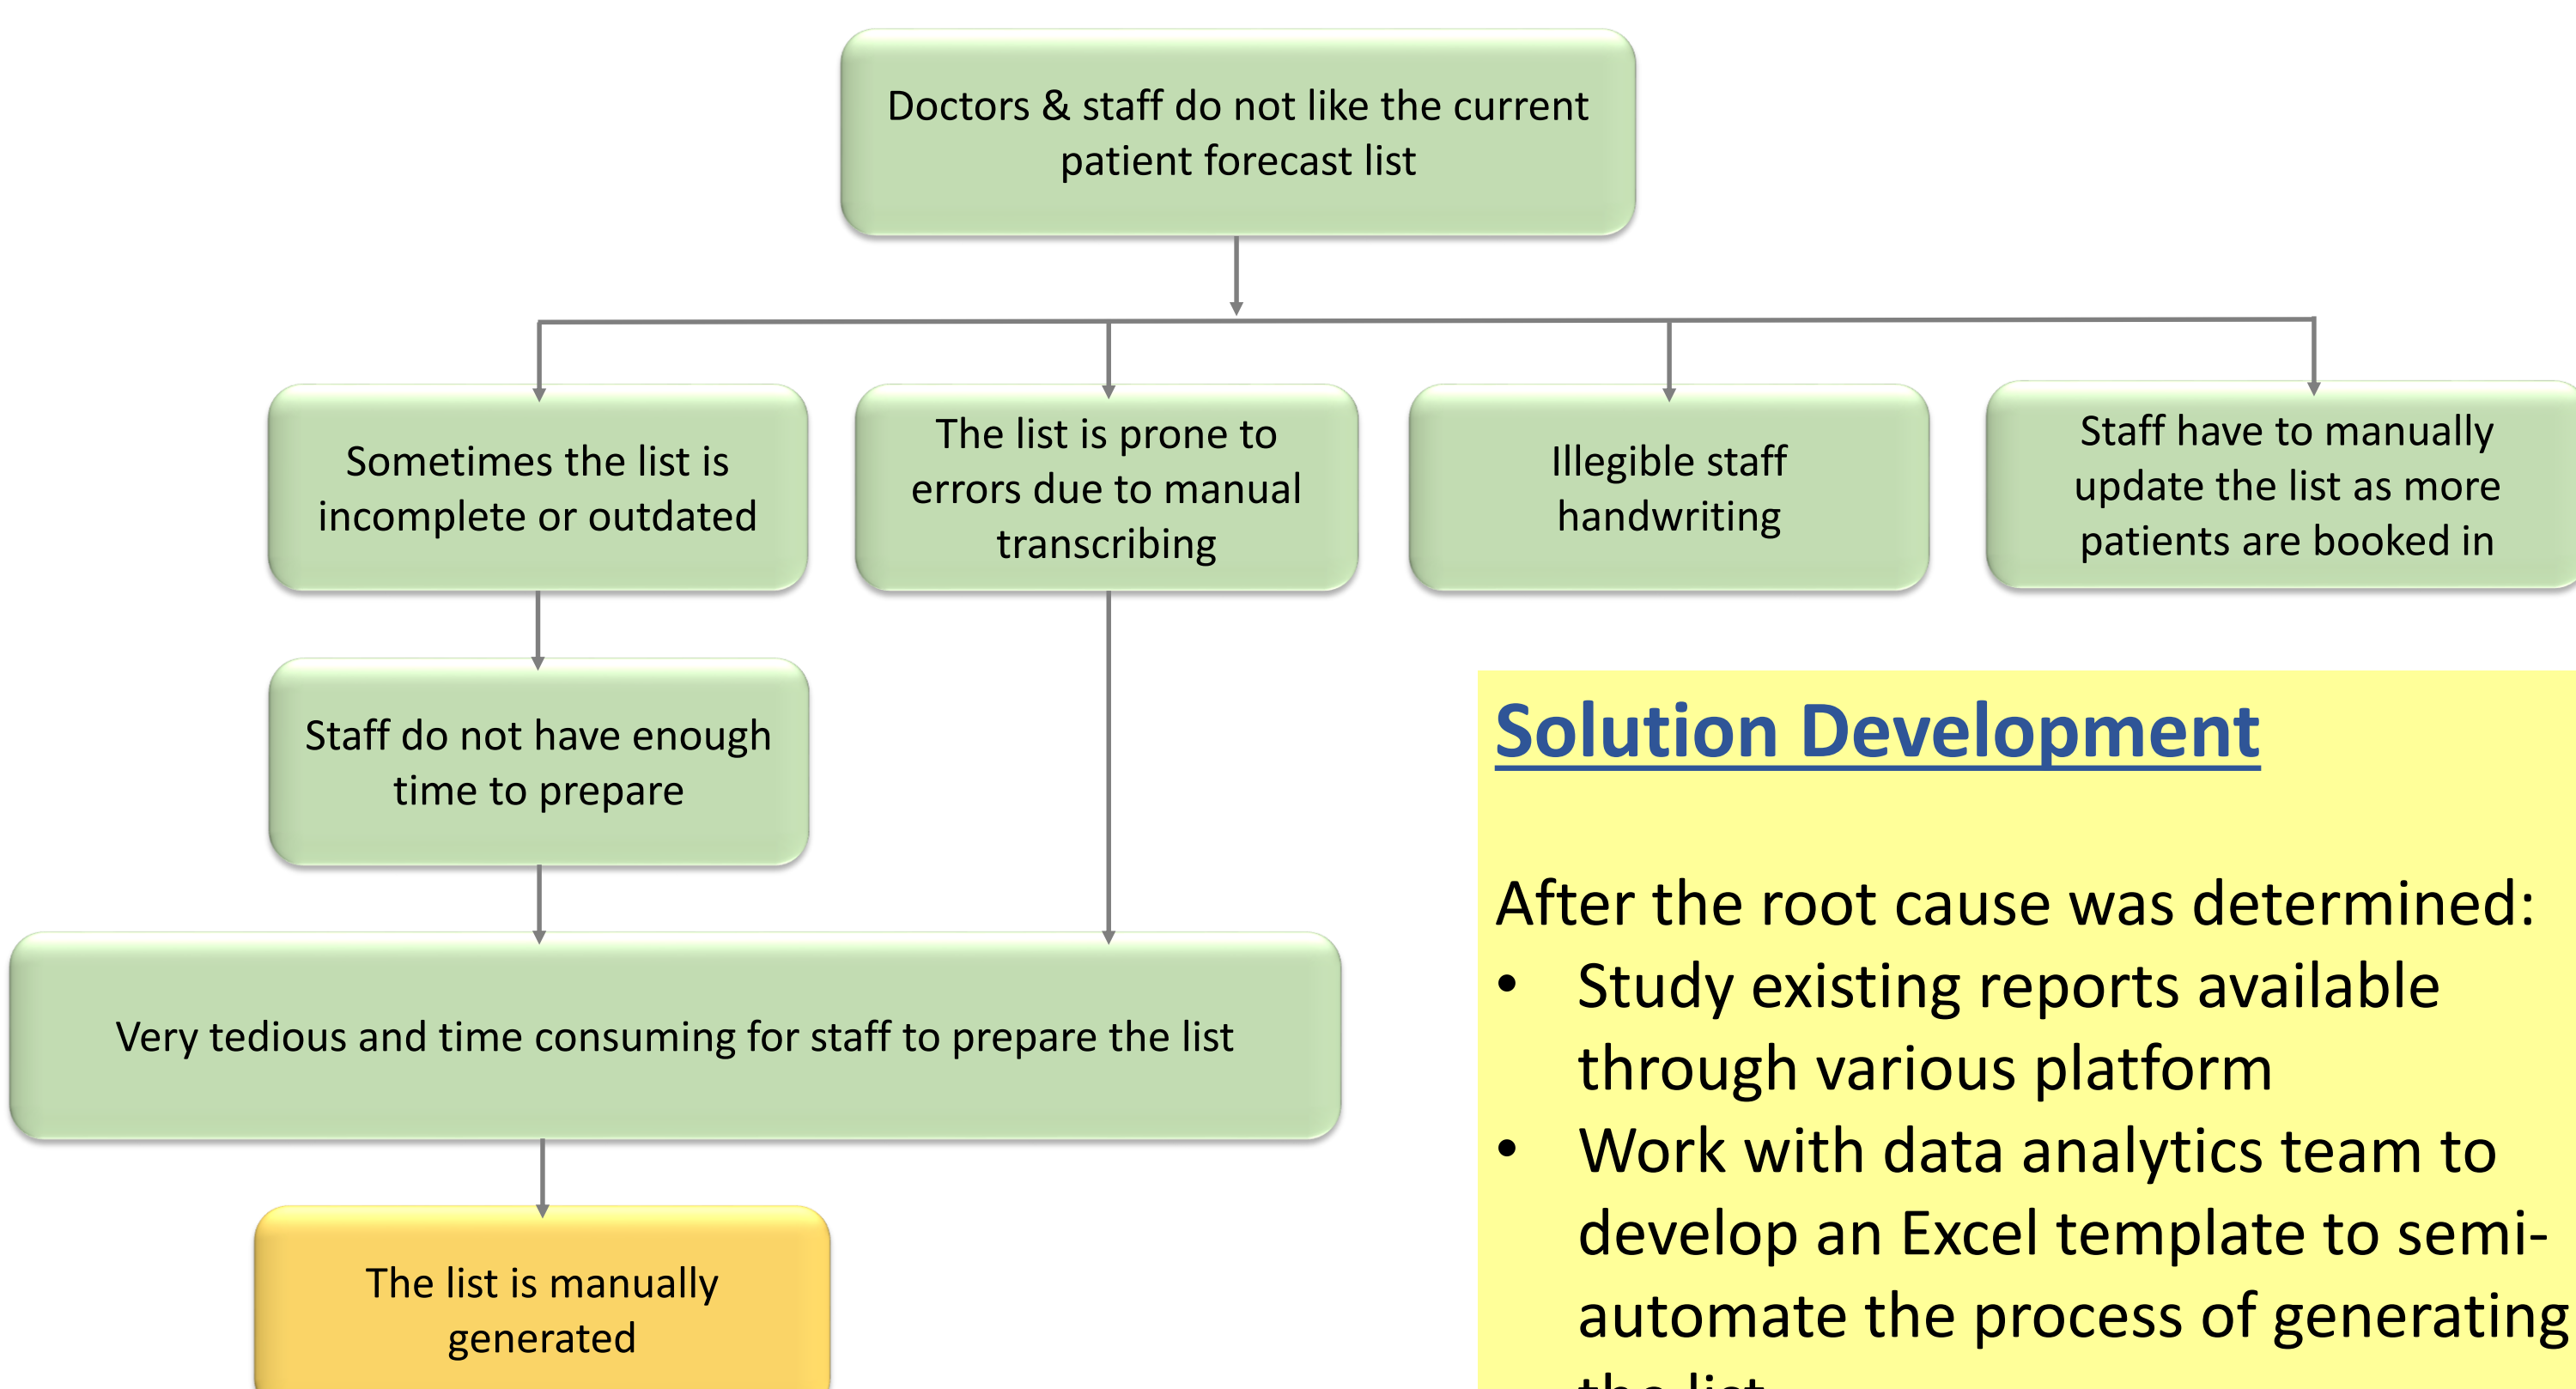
Doctors & staff do not like the current patient forecast list

Sometimes the list is incomplete or outdated

The list is prone to errors due to manual transcribing

Illegible staff handwriting

Staff have to manually update the list as more patients are booked in

Staff do not have enough time to prepare

Very tedious and time consuming for staff to prepare the list

The list is manually generated

Solution Development

After the root cause was determined:
• Study existing reports available through various platform
• Work with data analytics team to develop an Excel template to semi-automate the process of generating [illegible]